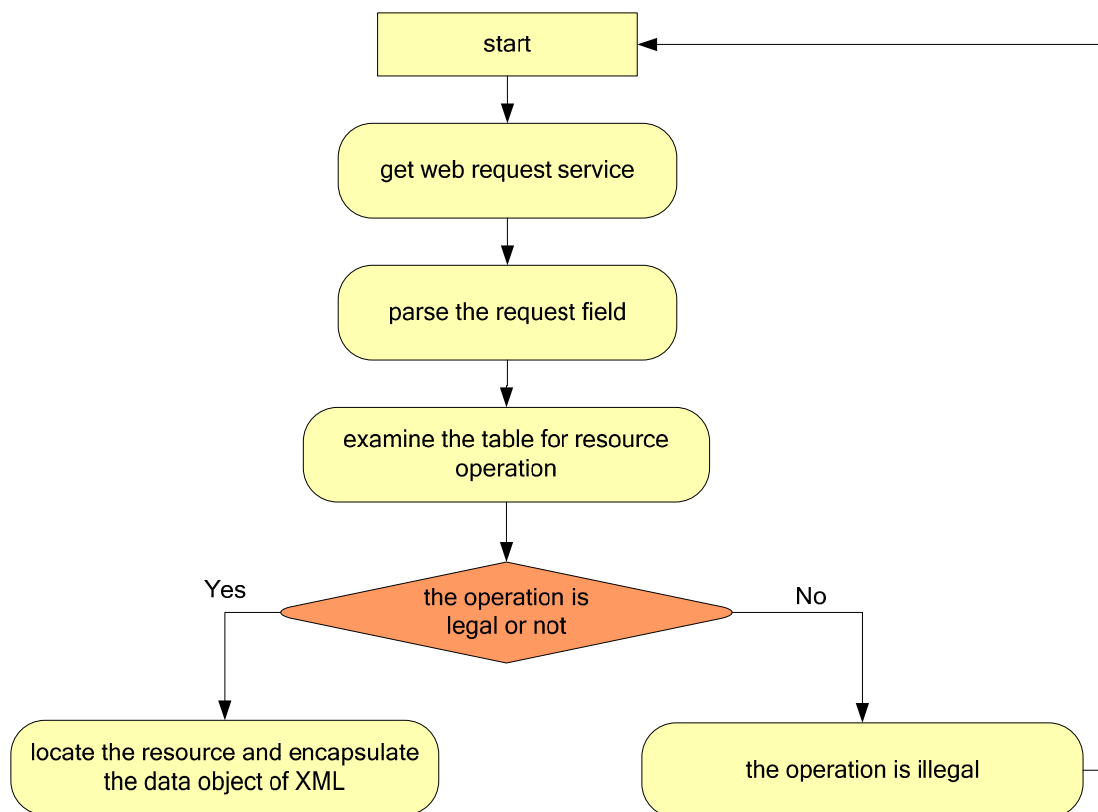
start

get web request service

parse the request field

examine the table for resource operation

Yes

the operation is legal or not

No

locate the resource and encapsulate the data object of XML

the operation is illegal